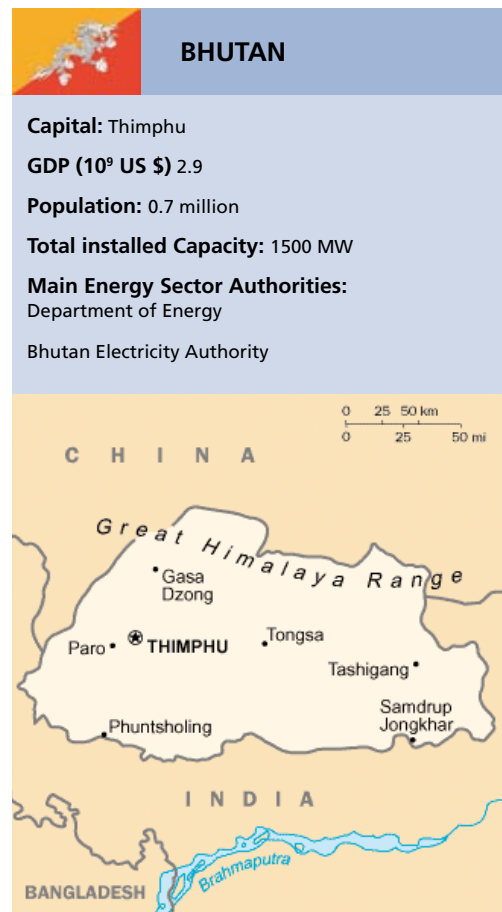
BHUTAN

**Capital:** Thimphu

**GDP ($10^9$ US $)** 2.9

**Population:** 0.7 million

**Total installed Capacity:** 1500 MW

**Main Energy Sector Authorities:**
Department of Energy

Bhutan Electricity Authority

0 25 50 km
0 25 50 mi

CHINA

Great Himalaya Range

Gasa Dzong

Paro

THIMPHU

Tongsa

Tashigang

Samdrup Jongkhar

Phuntsholing

INDIA

Brahmaputra

BANGLADESH